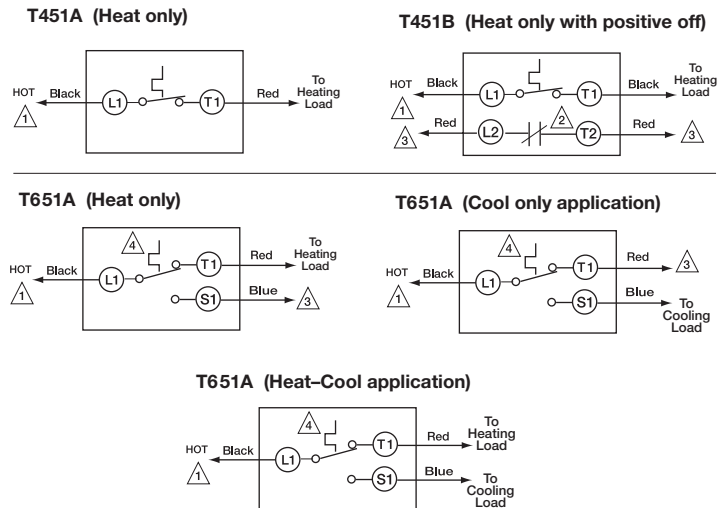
T451A (Heat only)

HOT
1
Black
L1
T1
Red
To Heating Load

T451B (Heat only with positive off)

HOT
1
Black
L1
T1
Black
To Heating Load
3
Red
L2
2
T2
Red
3

T651A (Heat only)

HOT
1
Black
4
L1
T1
Red
To Heating Load
S1
Blue
3

T651A (Cool only application)

HOT
1
Black
4
L1
T1
Red
3
S1
Blue
To Cooling Load

T651A (Heat–Cool application)

HOT
1
Black
4
L1
T1
Red
To Heating Load
S1
Blue
To Cooling Load